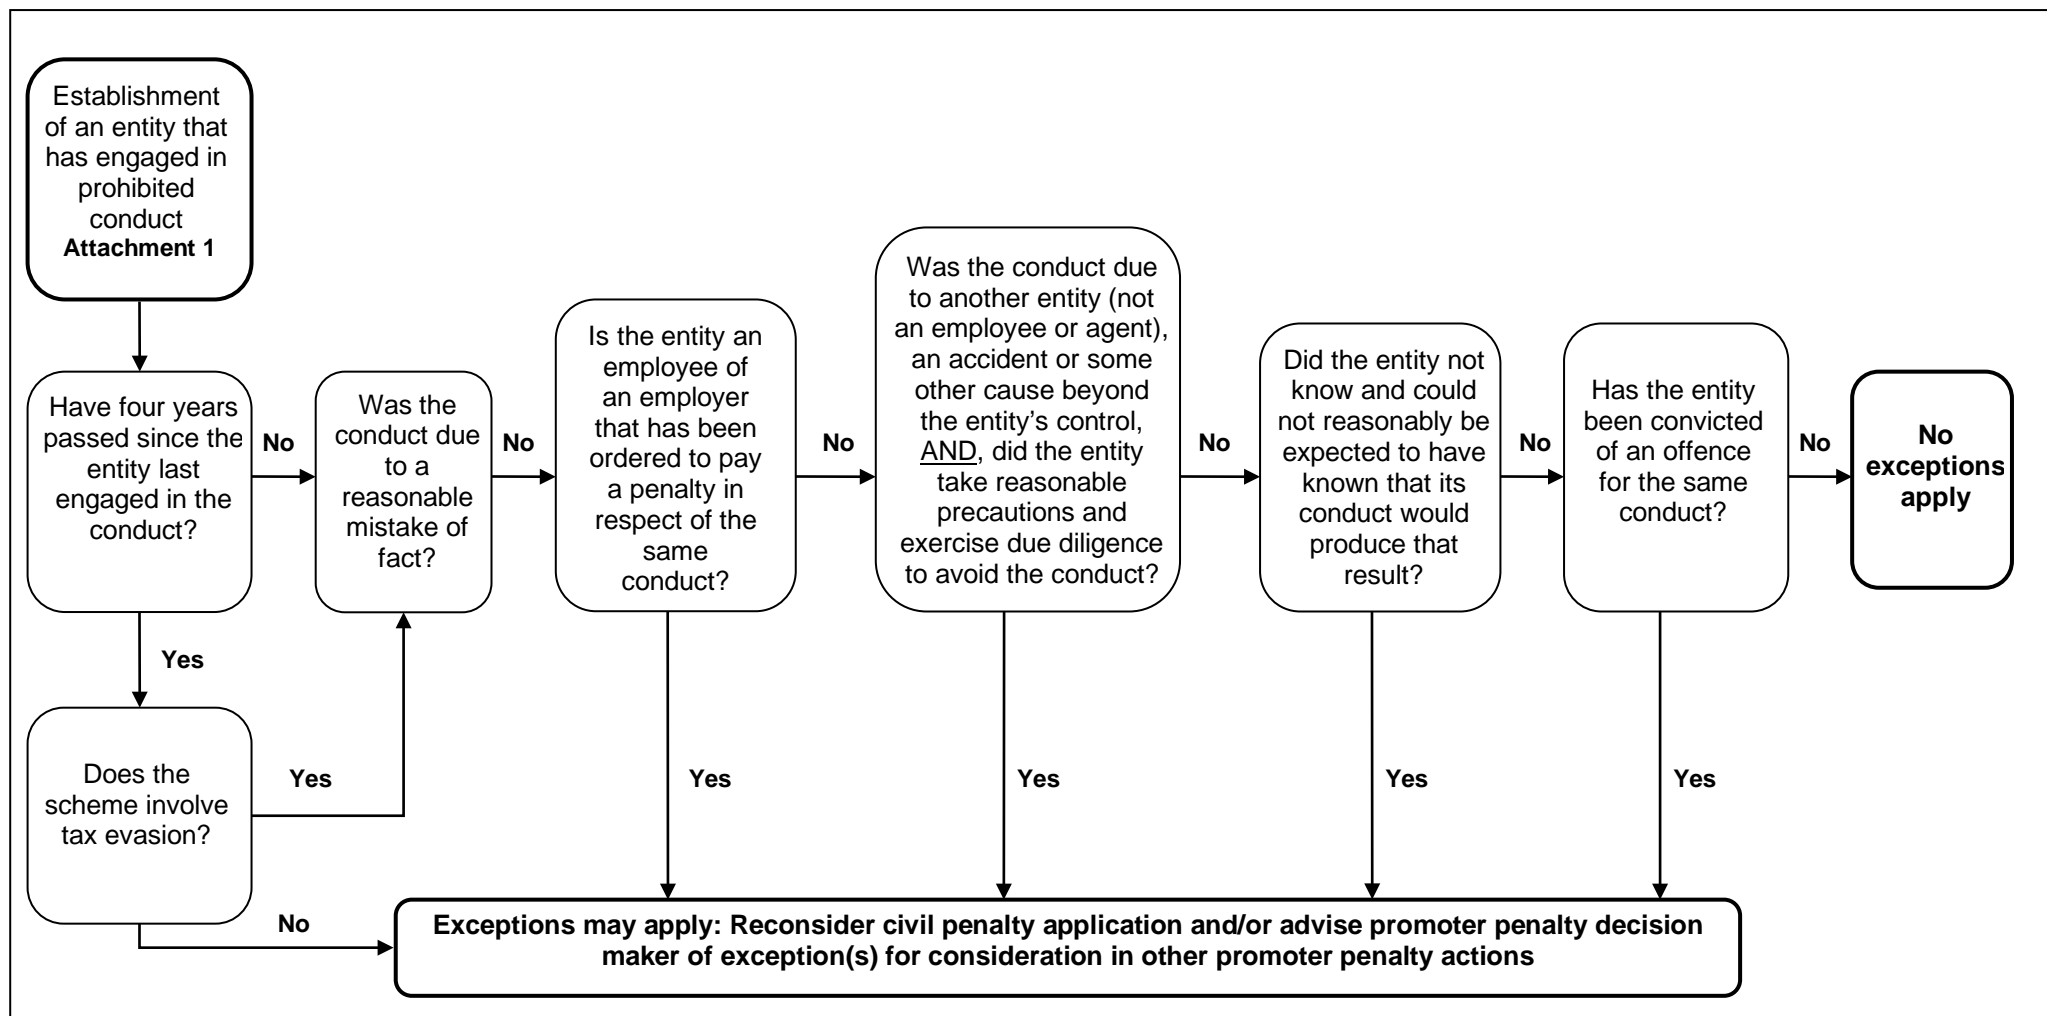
Establishment of an entity that has engaged in prohibited conduct
**Attachment 1**

Have four years passed since the entity last engaged in the conduct?

No

Was the conduct due to a reasonable mistake of fact?

No

Is the entity an employee of an employer that has been ordered to pay a penalty in respect of the same conduct?

No

Was the conduct due to another entity (not an employee or agent), an accident or some other cause beyond the entity's control, AND, did the entity take reasonable precautions and exercise due diligence to avoid the conduct?

No

Did the entity not know and could not reasonably be expected to have known that its conduct would produce that result?

No

Has the entity been convicted of an offence for the same conduct?

No

**No exceptions apply**

Yes

Does the scheme involve tax evasion?

Yes

Yes

Yes

Yes

Yes

No

**Exceptions may apply: Reconsider civil penalty application and/or advise promoter penalty decision maker of exception(s) for consideration in other promoter penalty actions**